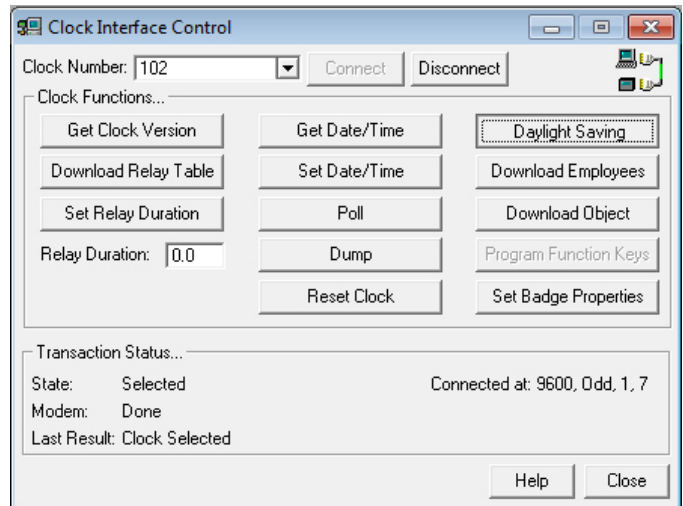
Clock Interface Control

Clock Number: 102

Connect

Disconnect

Clock Functions...

Get Clock Version

Get Date/Time

Daylight Saving

Download Relay Table

Set Date/Time

Download Employees

Set Relay Duration

Poll

Download Object

Relay Duration: 0.0

Dump

Program Function Keys

Reset Clock

Set Badge Properties

Transaction Status...

State: Selected

Modem: Done

Last Result: Clock Selected

Connected at: 9600, Odd, 1, 7

Help

Close